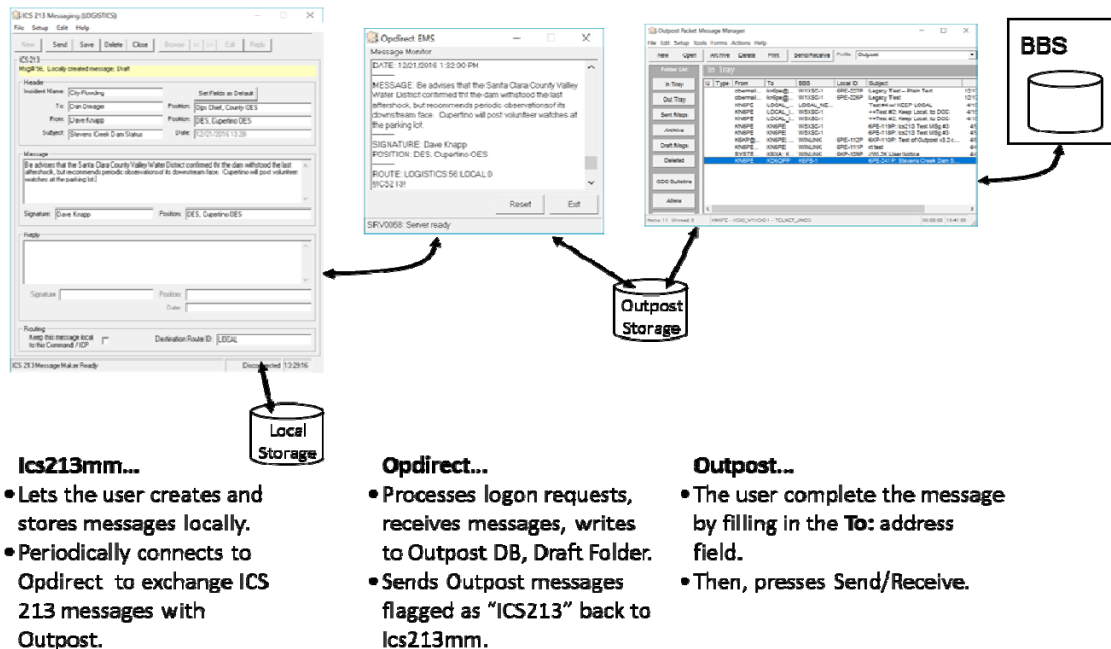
ICS 213 Messaging (LOGISTICS)
File Setup Edit Help
New Send Save Delete Close Browse << >> Exit Reply
ICS 213
Msg#: 56, Locally created message: Draft
Header
Incident Name: City Flooding
Set Fields as Default
To: Dan Dwager
Position: Ops Chief, County OES
From: Dave Knapp
Position: OES, Cupertino OES
Subject: Stevens Creek Dam Status
Date: 12/01/2016 13:29
Message
Be advises that the Santa Clara County Valley Water District confirmed thr the dam withstood the last aftershock, but recommends periodic observationsof its downstream face. Cupertino will post volunteer watches at the parking lot.
Signature: Dave Knapp
Position: OES, Cupertino OES
Reply
Signature
Position
Date
Routing
Keep this message local to this Command / ICP
Destination Route ID: LOCAL
ICS 213 Message Maker Ready
Disconnected 13:29:16

Local Storage

Opdirect EMS
Message Monitor
DATE: 12/01/2016 1:32:00 PM
MESSAGE: Be advises that the Santa Clara County Valley Water District confirmed thr the dam withstood the last aftershock, but recommends periodic observationsof its downstream face. Cupertino will post volunteer watches at the parking lot.
SIGNATURE: Dave Knapp
POSITION: OES, Cupertino OES
ROUTE: LOGISTICS 56 LOCAL 0
ICS213!
Reset Exit
SRV0058: Server ready

Outpost Storage

Outpost Packet Message Manager
File Edit Setup Tools Forms Actions Help
New Open Archive Delete Print Send/Receive Profile Outpost
Folder List
In Tray
In Tray
Out Tray
Sent Msgs
Archive
Draft Msgs
Deleted
OOO Bulletins
Alerts
U Type From To BBS Local ID Subject

BBS

Ics213mm…
• Lets the user creates and stores messages locally.
• Periodically connects to Opdirect to exchange ICS 213 messages with Outpost.

Opdirect…
• Processes logon requests, receives messages, writes to Outpost DB, Draft Folder.
• Sends Outpost messages flagged as “ICS213” back to Ics213mm.

Outpost…
• The user complete the message by filling in the To: address field.
• Then, presses Send/Receive.